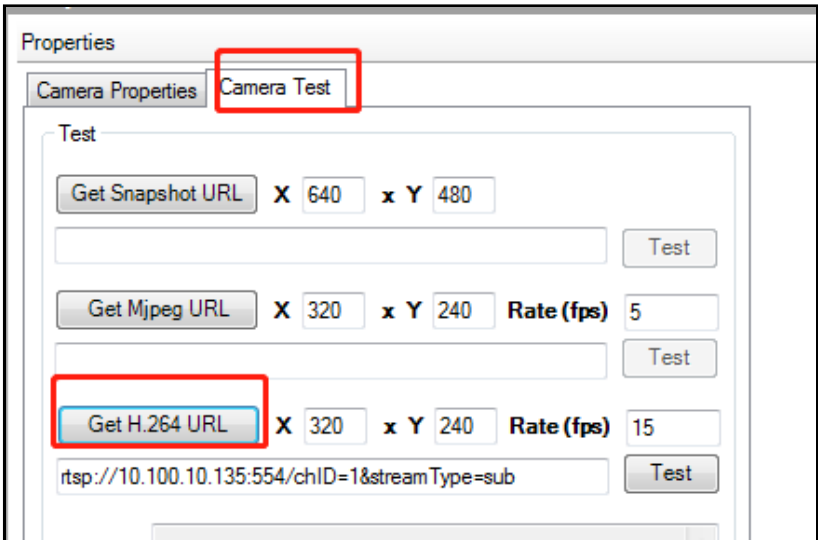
Properties

Camera Properties | Camera Test

Test

Get Snapshot URL X 640 x Y 480

Test

Get Mjpeg URL X 320 x Y 240 Rate (fps) 5

Test

Get H.264 URL X 320 x Y 240 Rate (fps) 15

rtsp://10.100.10.135:554/chID=1&streamType=sub

Test